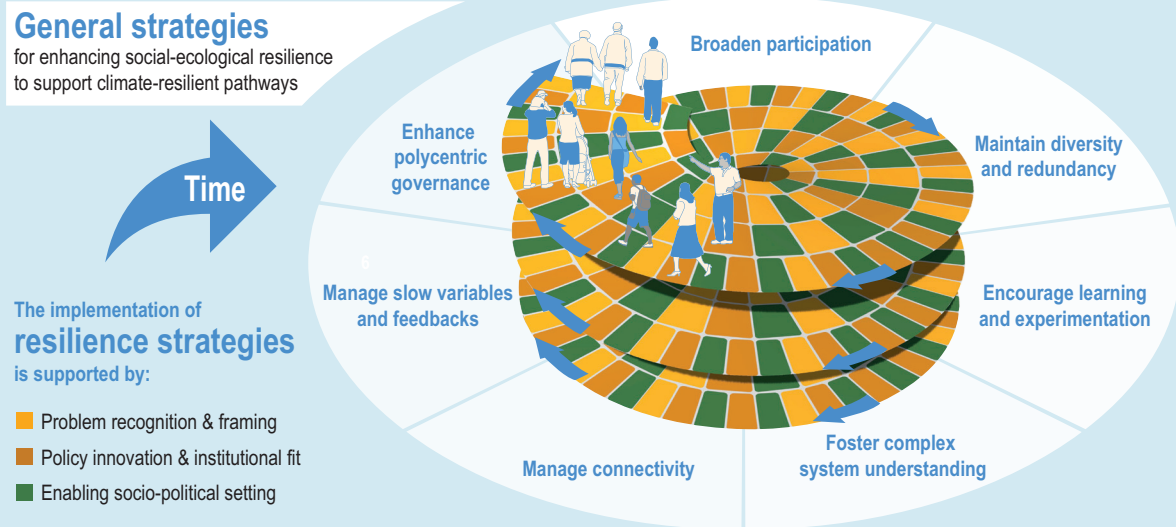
General strategies
for enhancing social-ecological resilience to support climate-resilient pathways

Time

The implementation of
resilience strategies
is supported by:

Problem recognition & framing

Policy innovation & institutional fit

Enabling socio-political setting

Broaden participation

Maintain diversity and redundancy

Encourage learning and experimentation

Foster complex system understanding

Manage connectivity

Manage slow variables and feedbacks

Enhance polycentric governance